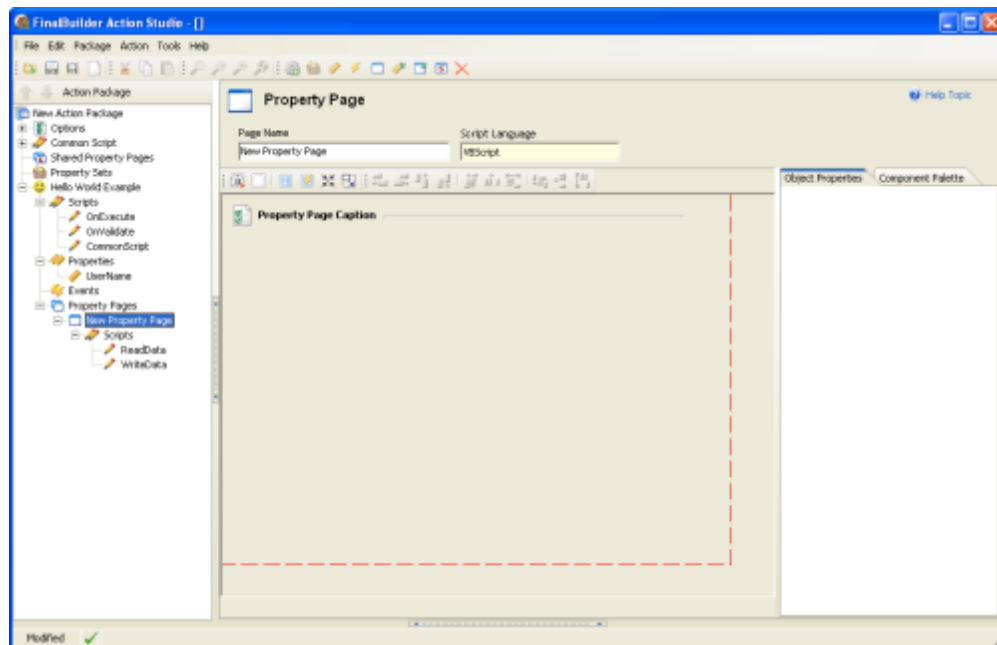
FinalBuilder Action Studio - []

File Edit Package Action Tools Help

Action Package

New Action Package
Options
Common Script
Shared Property Pages
Property Sets
Hello World Example
Scripts
OnExecute
OnValidate
CommonScript
Properties
UserName
Events
Property Pages
New Property Page
Scripts
ReadData
WriteData

Property Page

Help Topic

Page Name
New Property Page

Script Language
VBScript

Property Page Caption

Object Properties
Component Palette

Modified